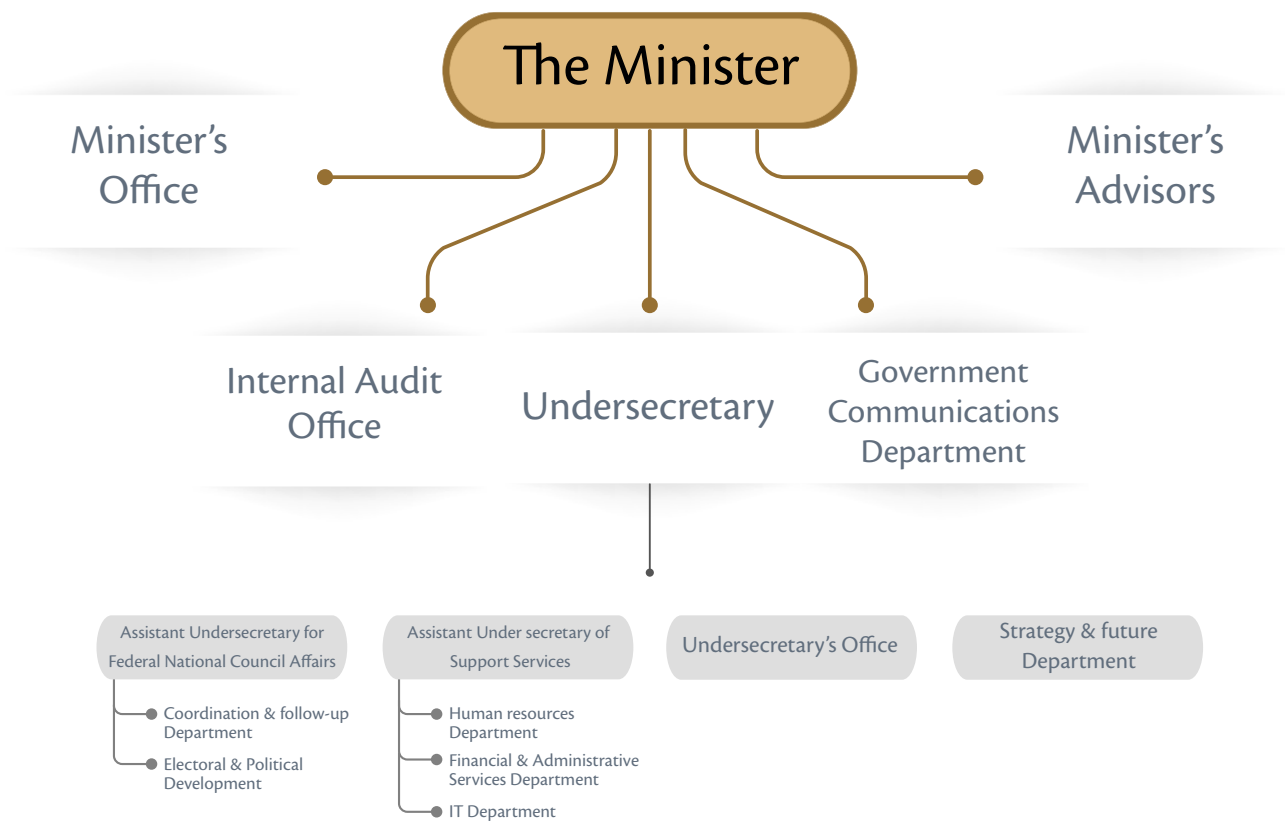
The Minister

Minister's Office

Minister's Advisors

Internal Audit Office

Undersecretary

Government Communications Department

Assistant Undersecretary for Federal National Council Affairs

Coordination & follow-up Department

Electoral & Political Development

Assistant Under secretary of Support Services

Human resources Department

Financial & Administrative Services Department

IT Department

Undersecretary's Office

Strategy & future Department